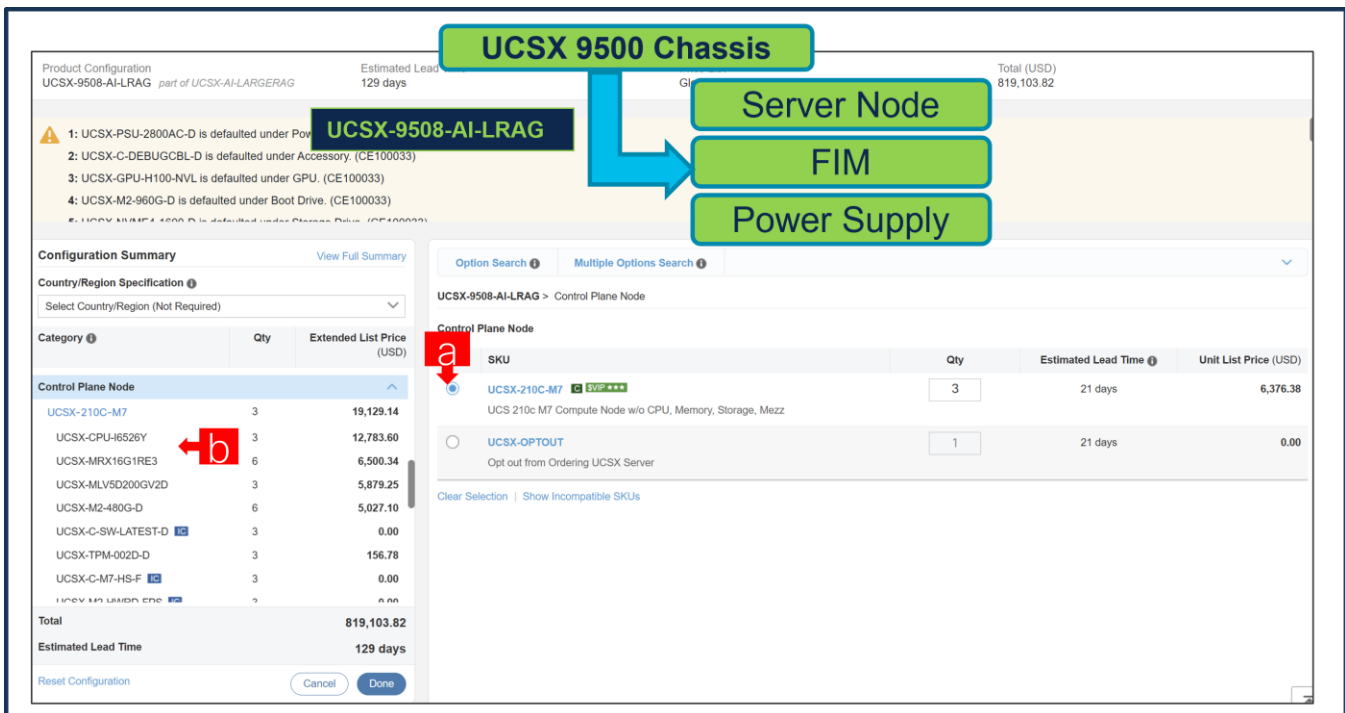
Product Configuration
UCSX-9508-AI-LRAG part of UCSX-AI-LARGERAG

Estimated Lead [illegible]
129 days

UCSX 9500 Chassis

Gl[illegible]

Total (USD)
819,103.82

Server Node

UCSX-9508-AI-LRAG

FIM

Power Supply

1: UCSX-PSU-2800AC-D is defaulted under Pow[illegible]
2: UCSX-C-DEBUGCBL-D is defaulted under Accessory. (CE100033)
3: UCSX-GPU-H100-NVL is defaulted under GPU. (CE100033)
4: UCSX-M2-960G-D is defaulted under Boot Drive. (CE100033)
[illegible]

Configuration Summary
View Full Summary

Country/Region Specification
Select Country/Region (Not Required)

| Category | Qty | Extended List Price (USD) |
|---|---|---|
| Control Plane Node | | |
| UCSX-210C-M7 | 3 | 19,129.14 |
| UCSX-CPU-I6526Y | 3 | 12,783.60 |
| UCSX-MRX16G1RE3 | 6 | 6,500.34 |
| UCSX-MLV5D200GV2D | 3 | 5,879.25 |
| UCSX-M2-480G-D | 6 | 5,027.10 |
| UCSX-C-SW-LATEST-D IC | 3 | 0.00 |
| UCSX-TPM-002D-D | 3 | 156.78 |
| UCSX-C-M7-HS-F IC | 3 | 0.00 |
| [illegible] | | |

b

Total 819,103.82
Estimated Lead Time 129 days

Reset Configuration
Cancel
Done

Option Search
Multiple Options Search

UCSX-9508-AI-LRAG > Control Plane Node

Control Plane Node

a

| SKU | Qty | Estimated Lead Time | Unit List Price (USD) |
|---|---|---|---|
| UCSX-210C-M7 C $VIP★★★ UCS 210c M7 Compute Node w/o CPU, Memory, Storage, Mezz | 3 | 21 days | 6,376.38 |
| UCSX-OPTOUT Opt out from Ordering UCSX Server | 1 | 21 days | 0.00 |

Clear Selection | Show Incompatible SKUs